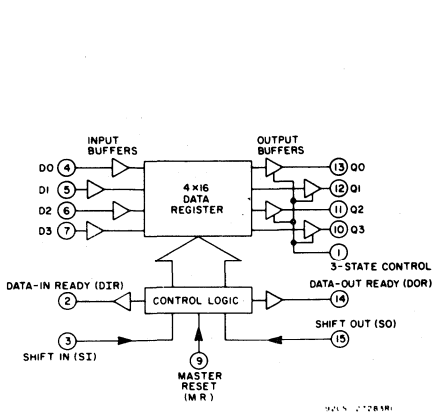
INPUT BUFFERS

OUTPUT BUFFERS

D0 4

D1 5

D2 6

D3 7

4×16 DATA REGISTER

13 Q0

12 Q1

11 Q2

10 Q3

1 3-STATE CONTROL

DATA-IN READY (DIR)

2

CONTROL LOGIC

DATA-OUT READY (DOR)

14

3

SHIFT IN (SI)

9 MASTER RESET (MR)

SHIFT OUT (SO)

15

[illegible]